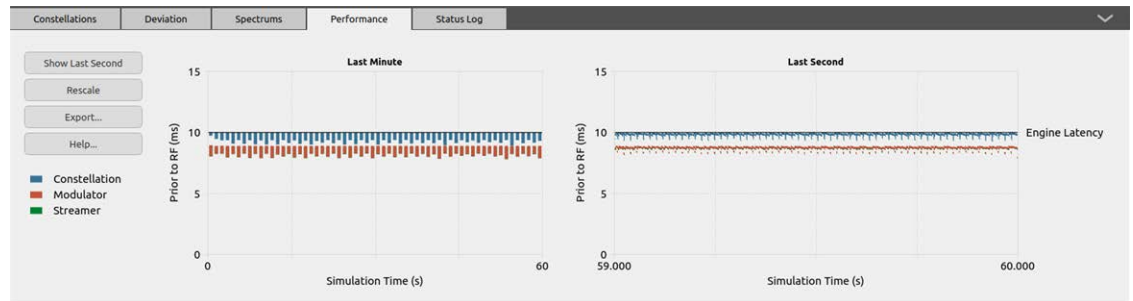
Constellations Deviation Spectrums Performance Status Log

Show Last Second
Rescale
Export...
Help...

Constellation
Modulator
Streamer

Last Minute
15
10
5
0
Prior to RF (ms)
0
60
Simulation Time (s)

Last Second
15
10
5
0
Prior to RF (ms)
59.000
60.000
Simulation Time (s)
Engine Latency